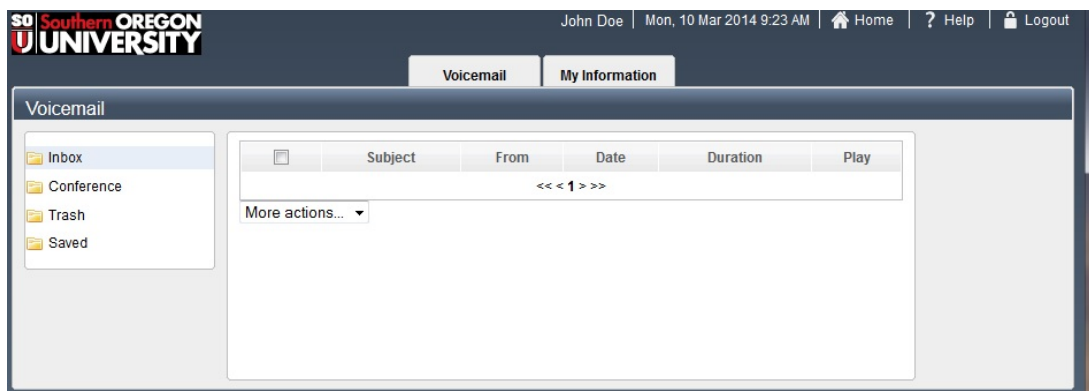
SO Southern OREGON
U UNIVERSITY

John Doe | Mon, 10 Mar 2014 9:23 AM | Home | ? Help | Logout

Voicemail | My Information

Voicemail

Inbox
Conference
Trash
Saved

| | Subject | From | Date | Duration | Play |
|---|---|---|---|---|---|

<< < 1 > >>

More actions...